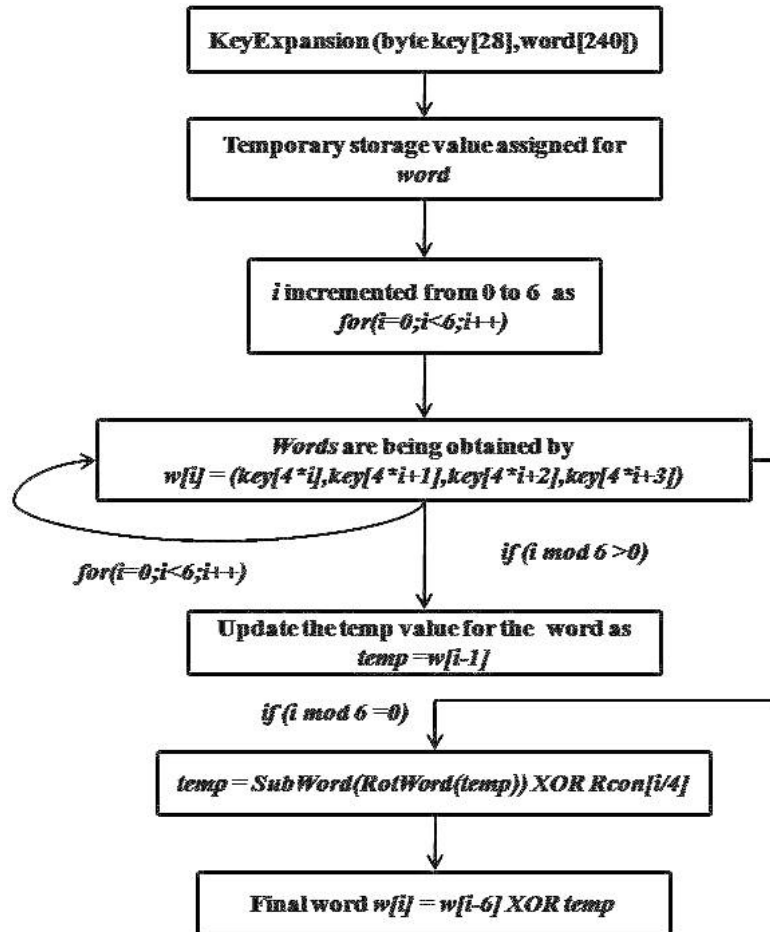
KeyExpansion (byte key[28],word[240])

Temporary storage value assigned for *word*

*i* incremented from 0 to 6 as *for(i=0;i<6;i++)*

*Words* are being obtained by *w[i] = (key[4\*i],key[4\*i+1],key[4\*i+2],key[4\*i+3])*

*for(i=0;i<6;i++)*

*if (i mod 6 >0)*

Update the temp value for the word as *temp =w[i-1]*

*if (i mod 6 =0)*

*temp = SubWord(RotWord(temp)) XOR Rcon[i/4]*

Final word *w[i] = w[i-6] XOR temp*